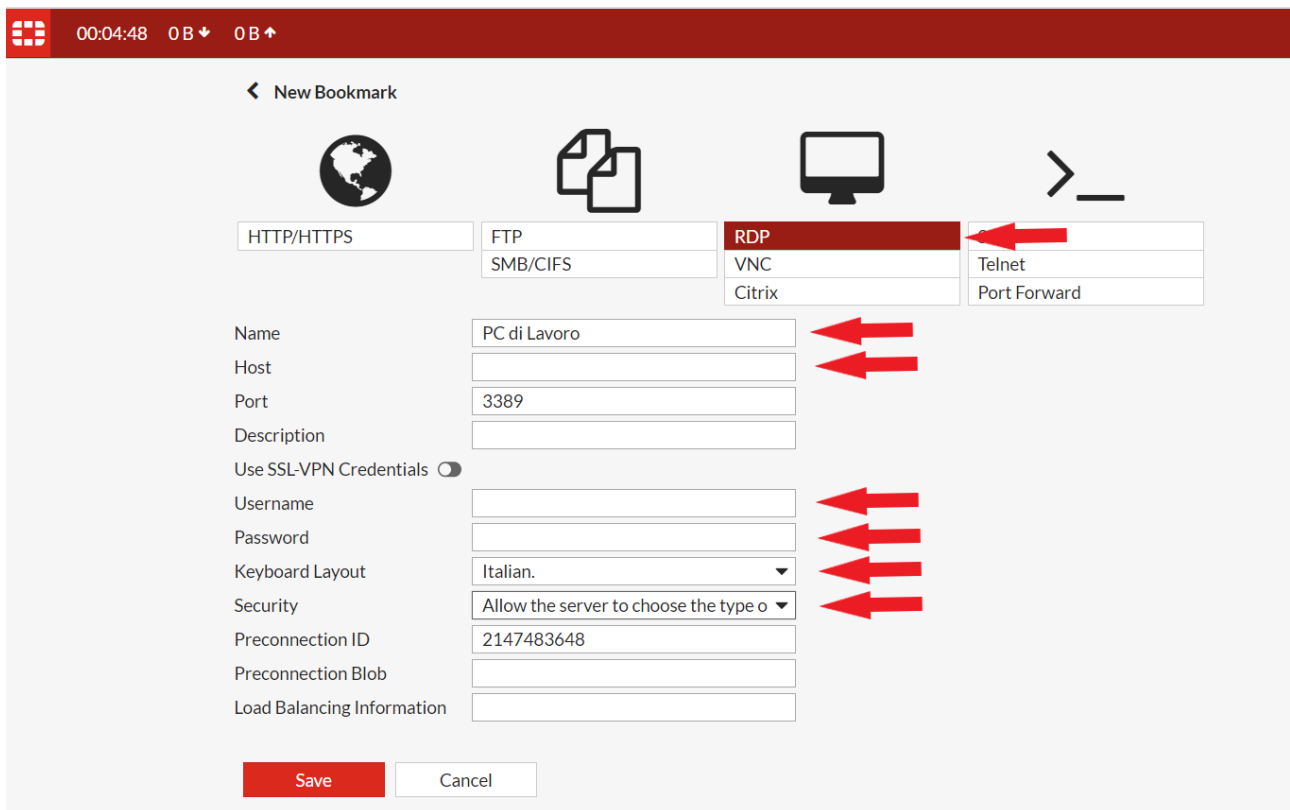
00:04:48 0 B 0 B

New Bookmark

HTTP/HTTPS
FTP
SMB/CIFS
RDP
VNC
Citrix
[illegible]
Telnet
Port Forward

Name PC di Lavoro
Host
Port 3389
Description
Use SSL-VPN Credentials
Username
Password
Keyboard Layout Italian.
Security Allow the server to choose the type o
Preconnection ID 2147483648
Preconnection Blob
Load Balancing Information

Save Cancel